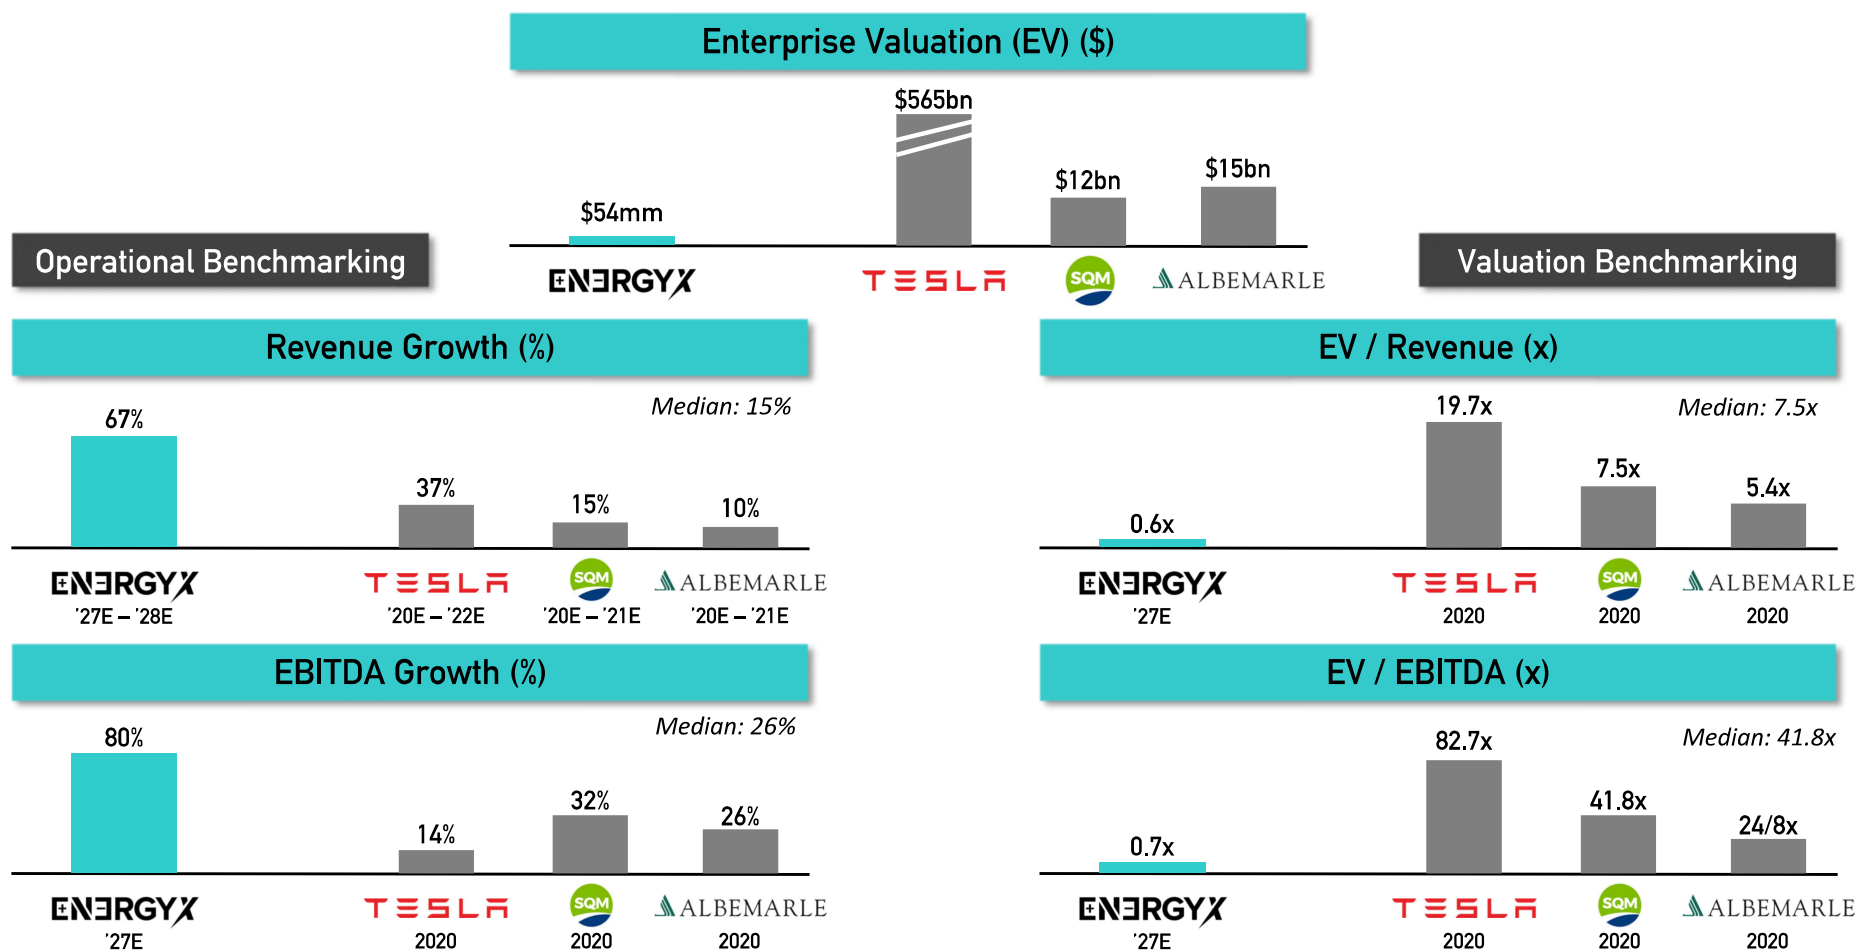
Enterprise Valuation (EV) ($)

$54mm

$565bn

$12bn

$15bn

ENERGYX TESLA SQM ALBEMARLE

Operational Benchmarking

Valuation Benchmarking

Revenue Growth (%)

Median: 15%

67%

37%

15%

10%

ENERGYX '27E – '28E

TESLA '20E – '22E

SQM '20E – '21E

ALBEMARLE '20E – '21E

EV / Revenue (x)

Median: 7.5x

0.6x

19.7x

7.5x

5.4x

ENERGYX '27E

TESLA 2020

SQM 2020

ALBEMARLE 2020

EBITDA Growth (%)

Median: 26%

80%

14%

32%

26%

ENERGYX '27E

TESLA 2020

SQM 2020

ALBEMARLE 2020

EV / EBITDA (x)

Median: 41.8x

0.7x

82.7x

41.8x

24/8x

ENERGYX '27E

TESLA 2020

SQM 2020

ALBEMARLE 2020